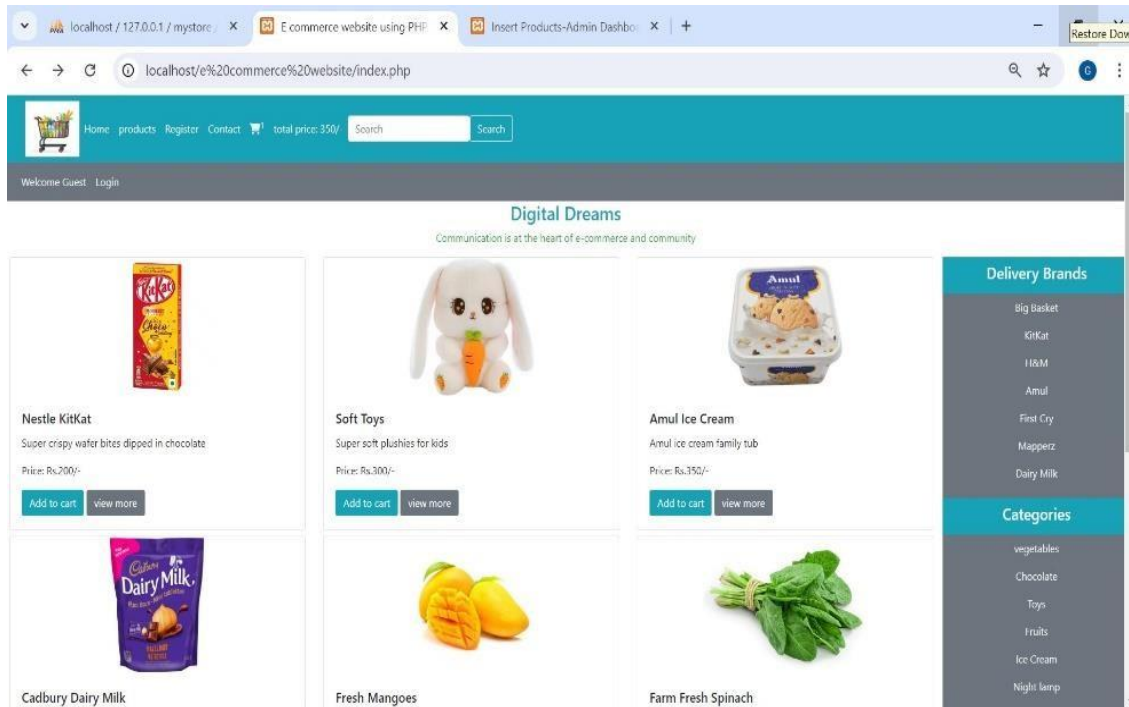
localhost / 127.0.0.1 / mystore × E commerce website using PHP × Insert Products-Admin Dashbo × +

Restore Dow

localhost/e%20commerce%20website/index.php

G

Home products Register Contact total price: 350/- Search Search

Welcome Guest Login

Digital Dreams

Communication is at the heart of e-commerce and community

Nestle KitKat

Super crispy wafer bites dipped in chocolate

Price: Rs.200/-

Add to cart view more

Soft Toys

Super soft plushies for kids

Price: Rs.300/-

Add to cart view more

Amul Ice Cream

Amul ice cream family tub

Price: Rs.350/-

Add to cart view more

Delivery Brands

Big Basket

KitKat

H&M

Amul

First Cry

Mapperz

Dairy Milk

Categories

vegetables

Chocolate

Toys

Fruits

Ice Cream

Night lamp

Cadbury Dairy Milk

Fresh Mangoes

Farm Fresh Spinach